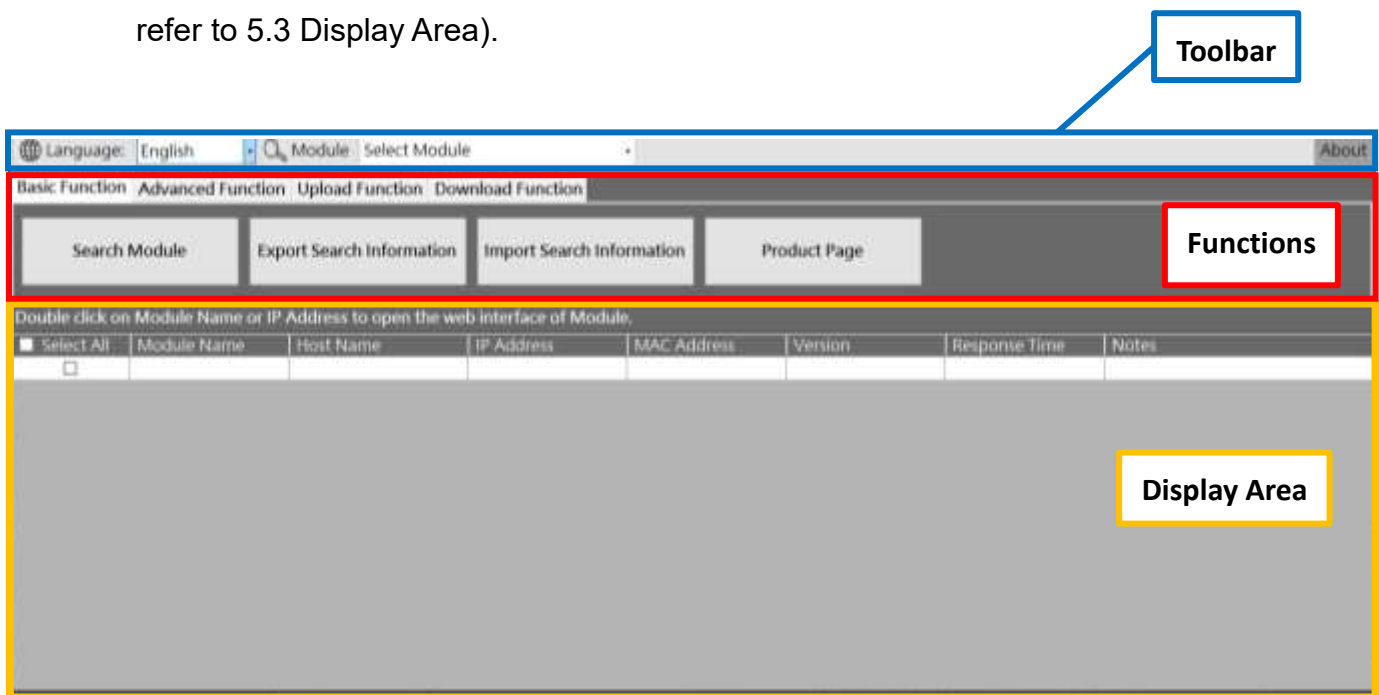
refer to 5.3 Display Area).

Toolbar

Language: English Module Select Module About

Basic Function Advanced Function Upload Function Download Function

Search Module

Export Search Information

Import Search Information

Product Page

Functions

Double click on Module Name or IP Address to open the web interface of Module.

| Select All | Module Name | Host Name | IP Address | MAC Address | Version | Response Time | Notes |
|---|---|---|---|---|---|---|---|
| ☐ | | | | | | | |

Display Area